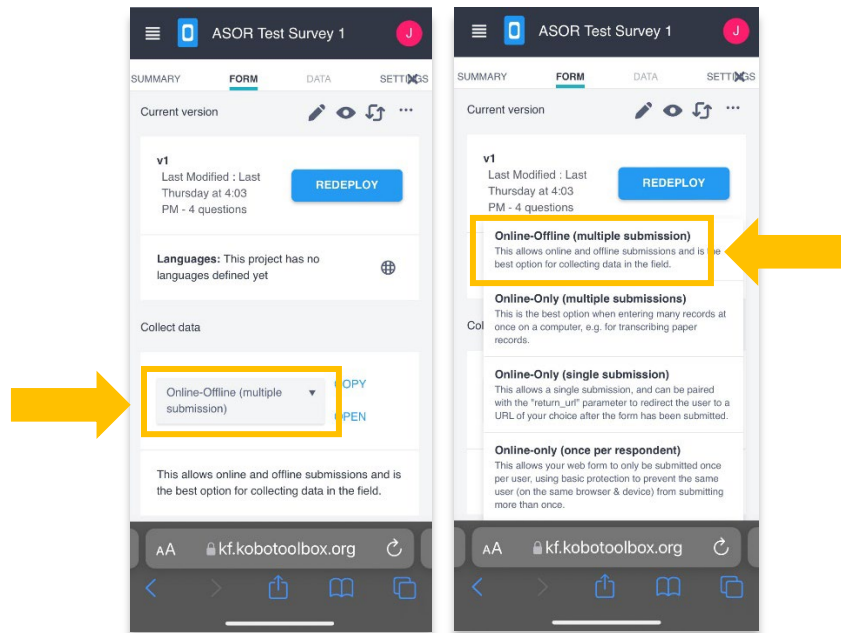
ASOR Test Survey 1

J

SUMMARY FORM DATA SETTINGS

Current version

v1
Last Modified : Last Thursday at 4:03 PM - 4 questions

REDEPLOY

Languages: This project has no languages defined yet

Collect data

Online-Offline (multiple submission)

COPY

OPEN

This allows online and offline submissions and is the best option for collecting data in the field.

AA kf.kobotoolbox.org

ASOR Test Survey 1

J

SUMMARY FORM DATA SETTINGS

Current version

v1
Last Modified : Last Thursday at 4:03 PM - 4 questions

REDEPLOY

Online-Offline (multiple submission)
This allows online and offline submissions and is the best option for collecting data in the field.

Col

Online-Only (multiple submissions)
This is the best option when entering many records at once on a computer, e.g. for transcribing paper records.

Online-Only (single submission)
This allows a single submission, and can be paired with the "return_url" parameter to redirect the user to a URL of your choice after the form has been submitted.

Online-only (once per respondent)
This allows your web form to only be submitted once per user, using basic protection to prevent the same user (on the same browser & device) from submitting more than once.

AA kf.kobotoolbox.org